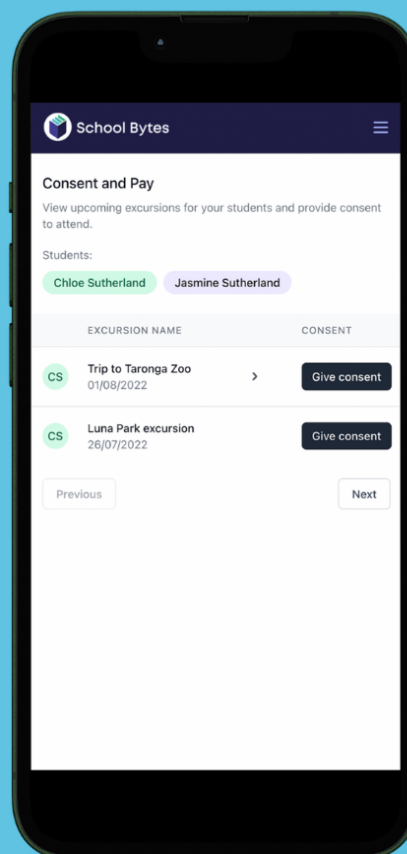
School Bytes

Consent and Pay

View upcoming excursions for your students and provide consent to attend.

Students:

Chloe Sutherland Jasmine Sutherland

| | EXCURSION NAME | CONSENT |
|---|---|---|
| CS | Trip to Taronga Zoo 01/08/2022 | Give consent |
| CS | Luna Park excursion 26/07/2022 | Give consent |

Previous

Next